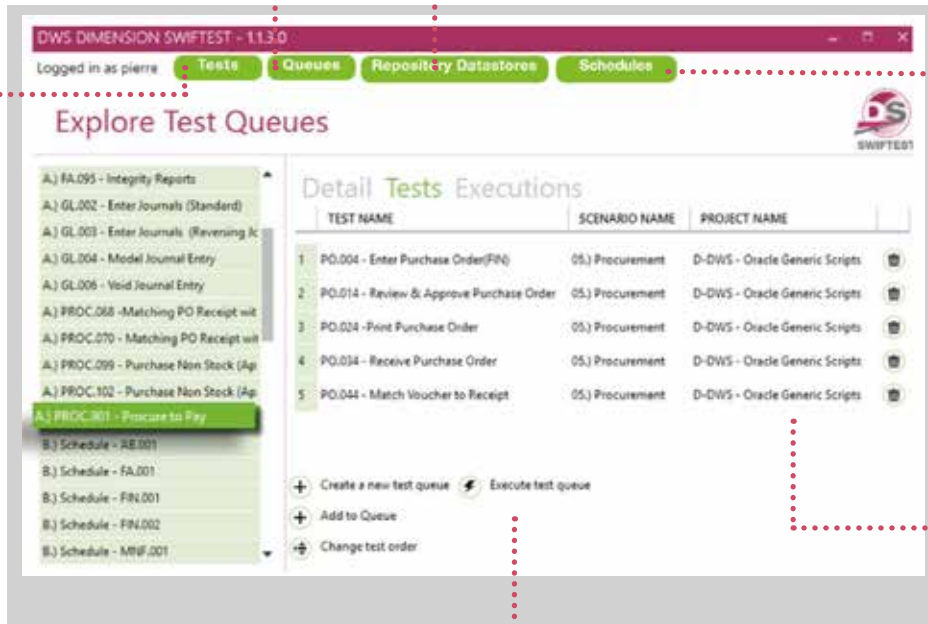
DWS DIMENSION SWIFTEST - 1.1.3.0

Logged in as pierre

Tests

Queues

Repository Datastores

Schedules

Explore Test Queues

DS SWIFTEST

A.) FA.095 - Integrity Reports
A.) GL.002 - Enter Journals (Standard)
A.) GL.003 - Enter Journals (Reversing Jc
A.) GL.004 - Model Journal Entry
A.) GL.006 - Void Journal Entry
A.) PROC.068 -Matching PO Receipt wit
A.) PROC.070 - Matching PO Receipt wit
A.) PROC.099 - Purchase Non Stock (Ap
A.) PROC.102 - Purchase Non Stock (Ap
A.) PROC.901 - Procure to Pay
B.) Schedule - AB.001
B.) Schedule - FA.001
B.) Schedule - FIN.001
B.) Schedule - FIN.002
B.) Schedule - MNF.001

Detail Tests Executions

| | TEST NAME | SCENARIO NAME | PROJECT NAME |
|---|---|---|---|
| 1 | PO.004 - Enter Purchase Order(FIN) | 05.) Procurement | D-DWS - Oracle Generic Scripts |
| 2 | PO.014 - Review & Approve Purchase Order | 05.) Procurement | D-DWS - Oracle Generic Scripts |
| 3 | PO.024 -Print Purchase Order | 05.) Procurement | D-DWS - Oracle Generic Scripts |
| 4 | PO.034 - Receive Purchase Order | 05.) Procurement | D-DWS - Oracle Generic Scripts |
| 5 | PO.044 - Match Voucher to Receipt | 05.) Procurement | D-DWS - Oracle Generic Scripts |

Create a new test queue
Execute test queue
Add to Queue
Change test order